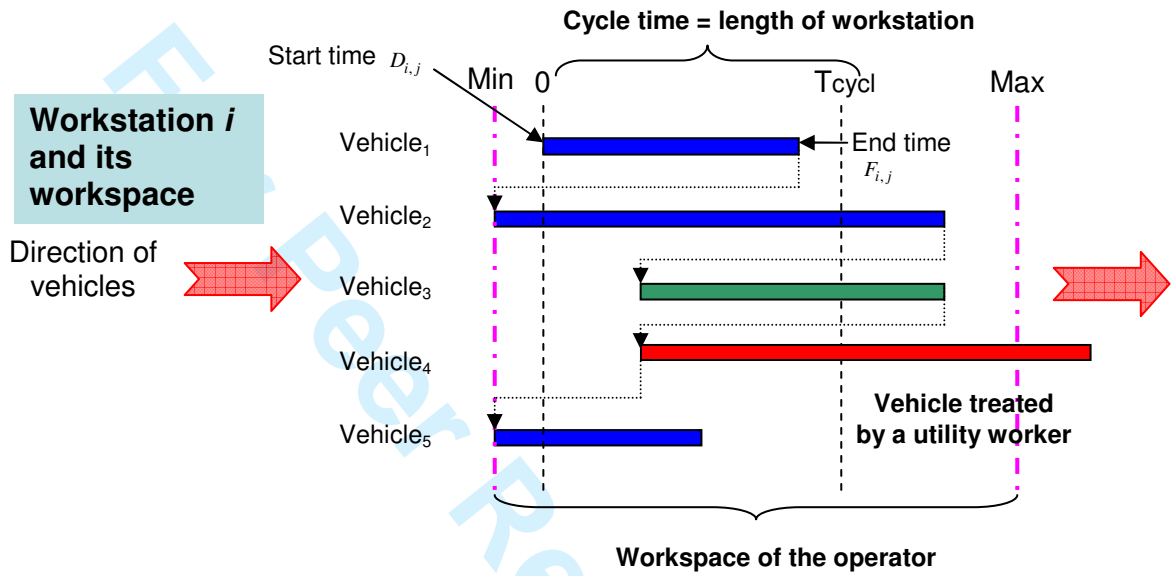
Cycle time = length of workstation

Start time $D_{i,j}$

Min 0 Tcycl Max

Workstation *i* and its workspace

Vehicle$_1$

End time $F_{i,j}$

Vehicle$_2$

Direction of vehicles

Vehicle$_3$

Vehicle$_4$

Vehicle treated by a utility worker

Vehicle$_5$

Workspace of the operator

For Peer Re